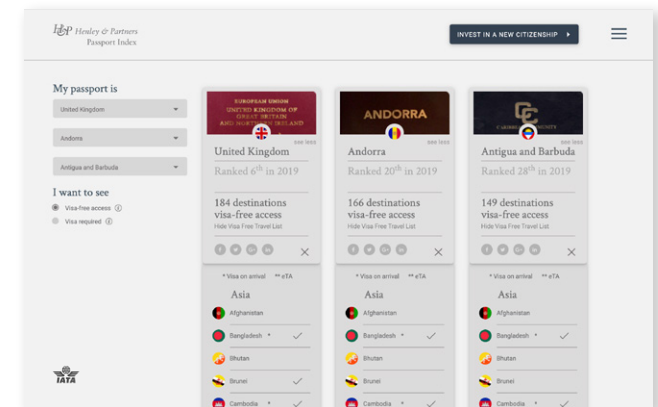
H&P Henley & Partners
Passport Index

INVEST IN A NEW CITIZENSHIP ▸

My passport is

United Kingdom

Andorra

Antigua and Barbuda

I want to see

Visa-free access ⓘ

Visa required ⓘ

IATA

EUROPEAN UNION
UNITED KINGDOM OF GREAT BRITAIN AND NORTHERN IRELAND

see less

United Kingdom

Ranked $6^{th}$ in 2019

184 destinations visa-free access

Hide Visa Free Travel List

* Visa on arrival ** eTA

Asia

Afghanistan

Bangladesh *

Bhutan

Brunei

Cambodia *

ANDORRA

see less

Andorra

Ranked $20^{th}$ in 2019

166 destinations visa-free access

Hide Visa Free Travel List

* Visa on arrival ** eTA

Asia

Afghanistan

Bangladesh *

Bhutan

Brunei

Cambodia *

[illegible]

see less

Antigua and Barbuda

Ranked $28^{th}$ in 2019

149 destinations visa-free access

Hide Visa Free Travel List

* Visa on arrival ** eTA

Asia

Afghanistan

Bangladesh *

Bhutan

Brunei

Cambodia *